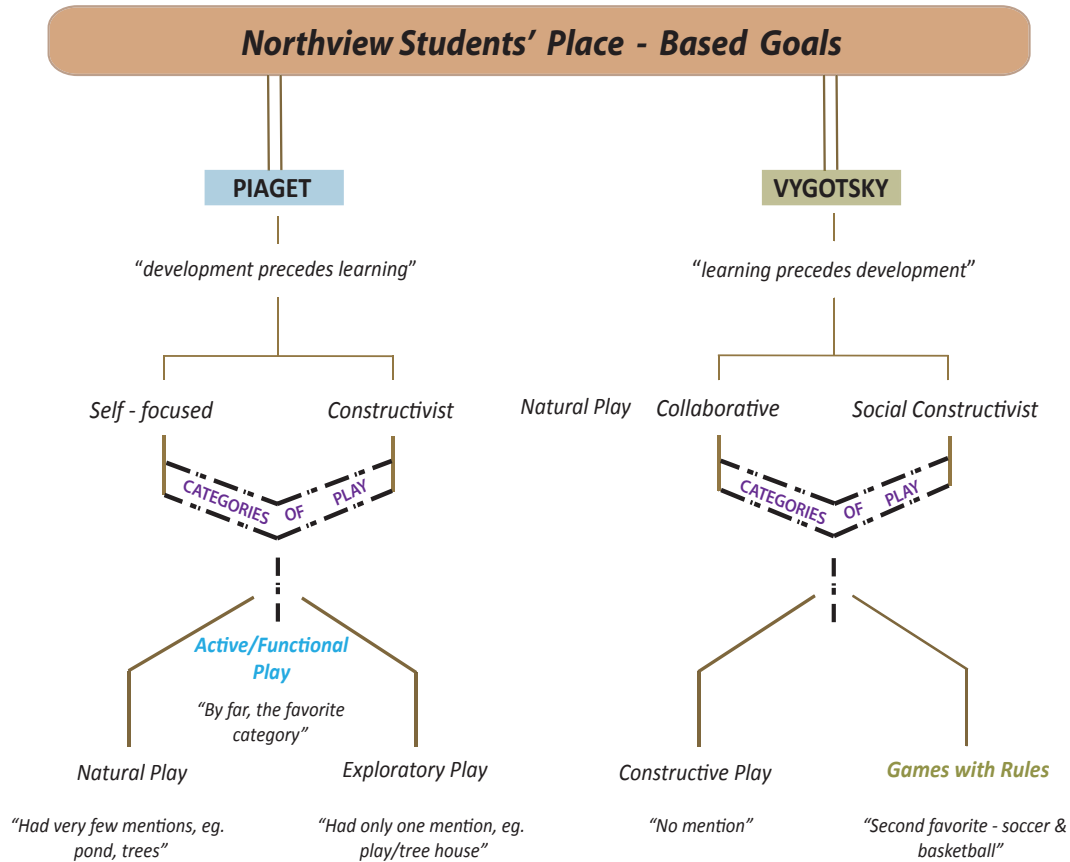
Northview Students' Place - Based Goals

PIAGET

"development precedes learning"

Self - focused

Constructivist

CATEGORIES OF PLAY

Active/Functional Play

"By far, the favorite category"

Natural Play

"Had very few mentions, eg. pond, trees"

Exploratory Play

"Had only one mention, eg. play/tree house"

Natural Play

VYGOTSKY

"learning precedes development"

Collaborative

Social Constructivist

CATEGORIES OF PLAY

Constructive Play

"No mention"

Games with Rules

"Second favorite - soccer & basketball"